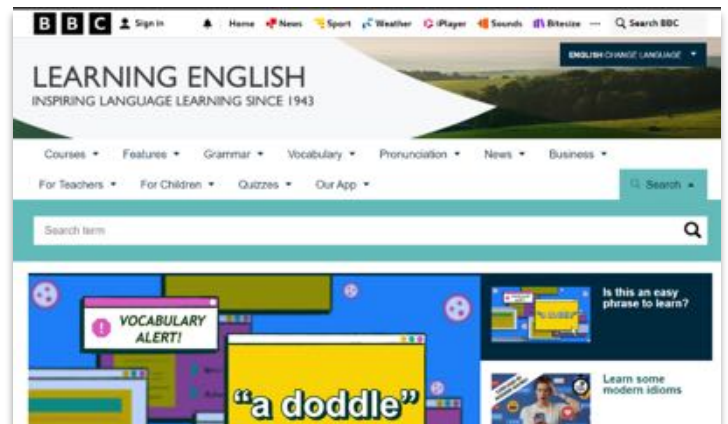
BBC Sign in Home News Sport Weather iPlayer Sounds Bitesize ··· Search BBC

ENGLISH CHANGE LANGUAGE

LEARNING ENGLISH
INSPIRING LANGUAGE LEARNING SINCE 1943

Courses Features Grammar Vocabulary Pronunciation News Business
For Teachers For Children Quizzes Our App Search

Search term

VOCABULARY ALERT!

"a doddle"

Is this an easy phrase to learn?

Learn some modern idioms